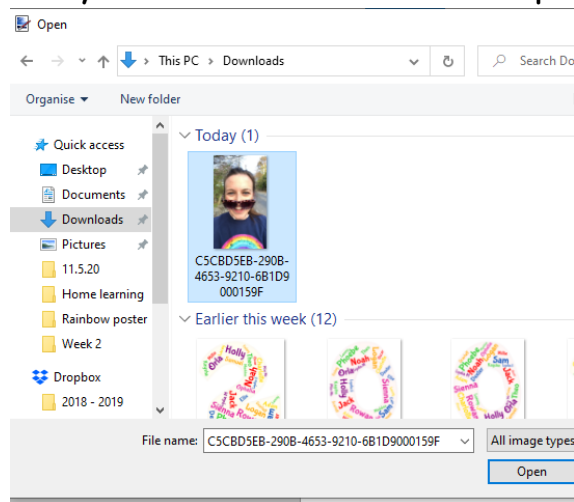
Open

This PC > Downloads

Search Do

Organise ▾ New folder

Quick access
Desktop
Documents
Downloads
Pictures
11.5.20
Home learning
Rainbow poster
Week 2
Dropbox
2018 - 2019

Today (1)

C5CBD5EB-290B-4653-9210-6B1D9000159F

Earlier this week (12)

Holly
Noah
Jack
Sam
Sienna
Olivia

File name: C5CBD5EB-290B-4653-9210-6B1D9000159F

All image types

Open